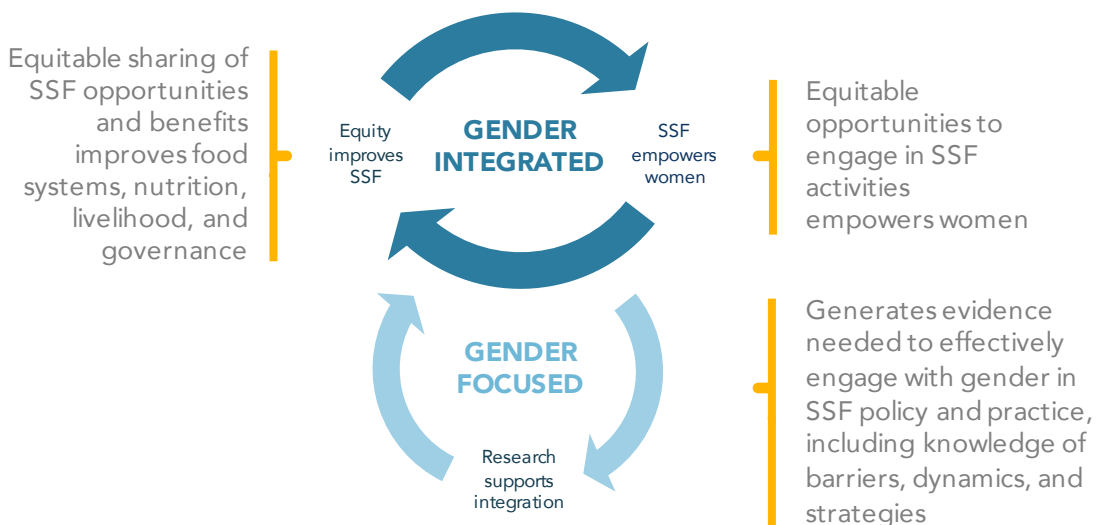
Equitable sharing of SSF opportunities and benefits improves food systems, nutrition, livelihood, and governance

Equity improves SSF

GENDER INTEGRATED

SSF empowers women

Equitable opportunities to engage in SSF activities empowers women

GENDER FOCUSED

Research supports integration

Generates evidence needed to effectively engage with gender in SSF policy and practice, including knowledge of barriers, dynamics, and strategies